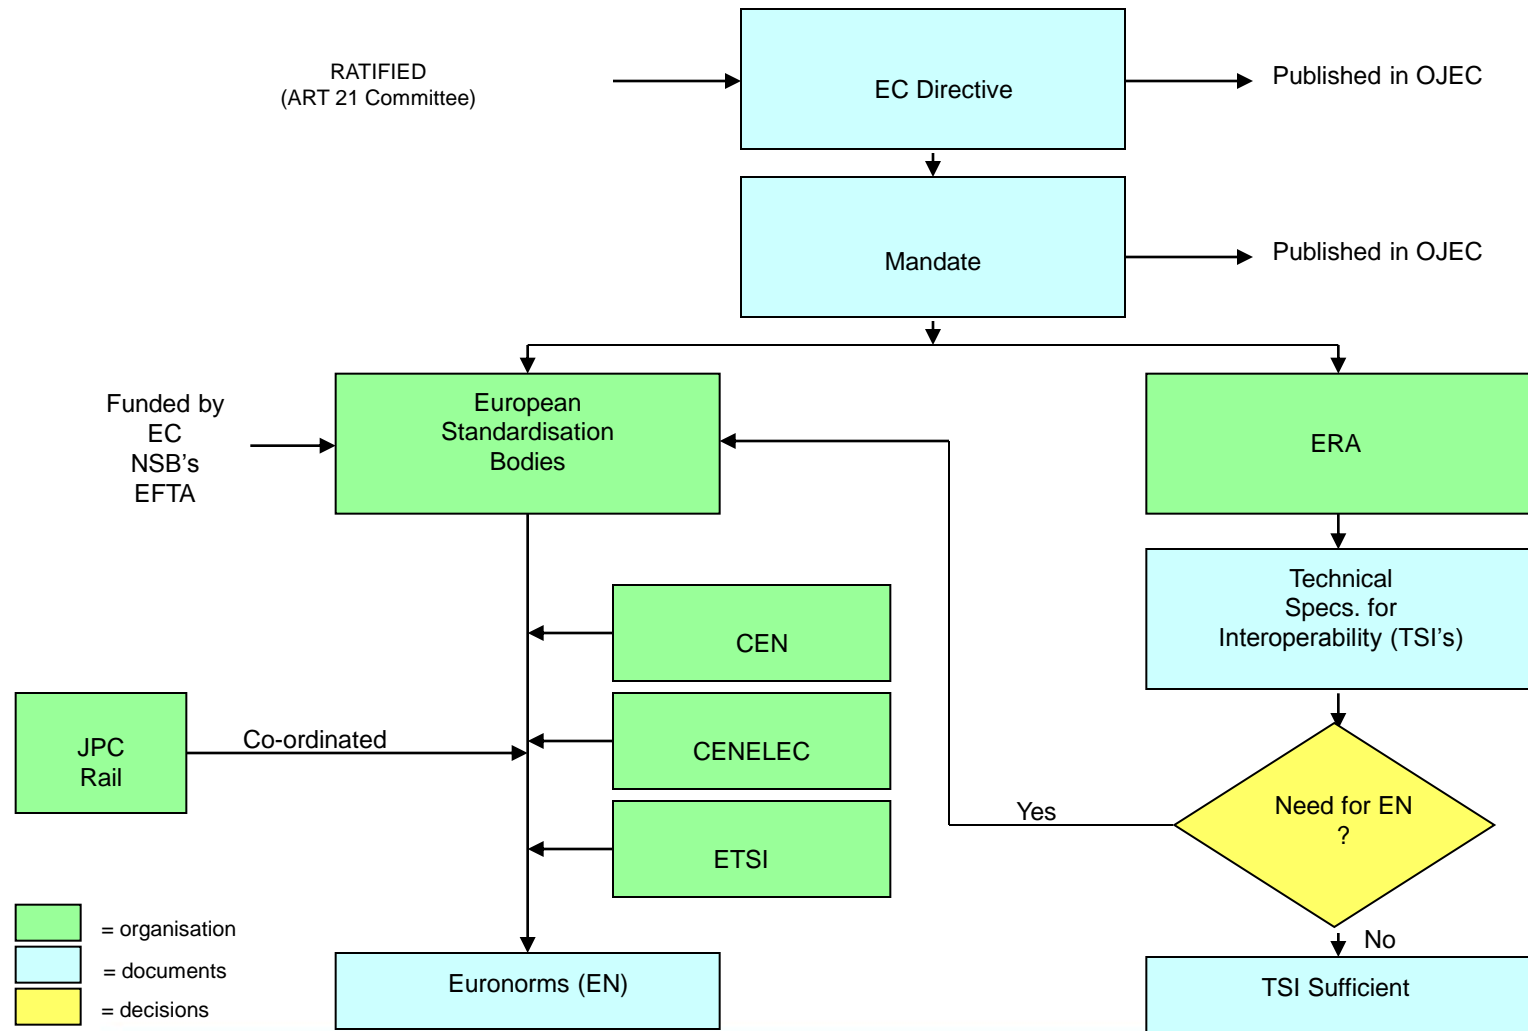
RATIFIED
(ART 21 Committee)

EC Directive

Published in OJEC

Mandate

Published in OJEC

Funded by
EC
NSB’s
EFTA

European
Standardisation
Bodies

ERA

Technical
Specs. for
Interoperability (TSI’s)

CEN

JPC
Rail

Co-ordinated

CENELEC

ETSI

Yes

Need for EN
?

No

= organisation

= documents

= decisions

Euronorms (EN)

TSI Sufficient